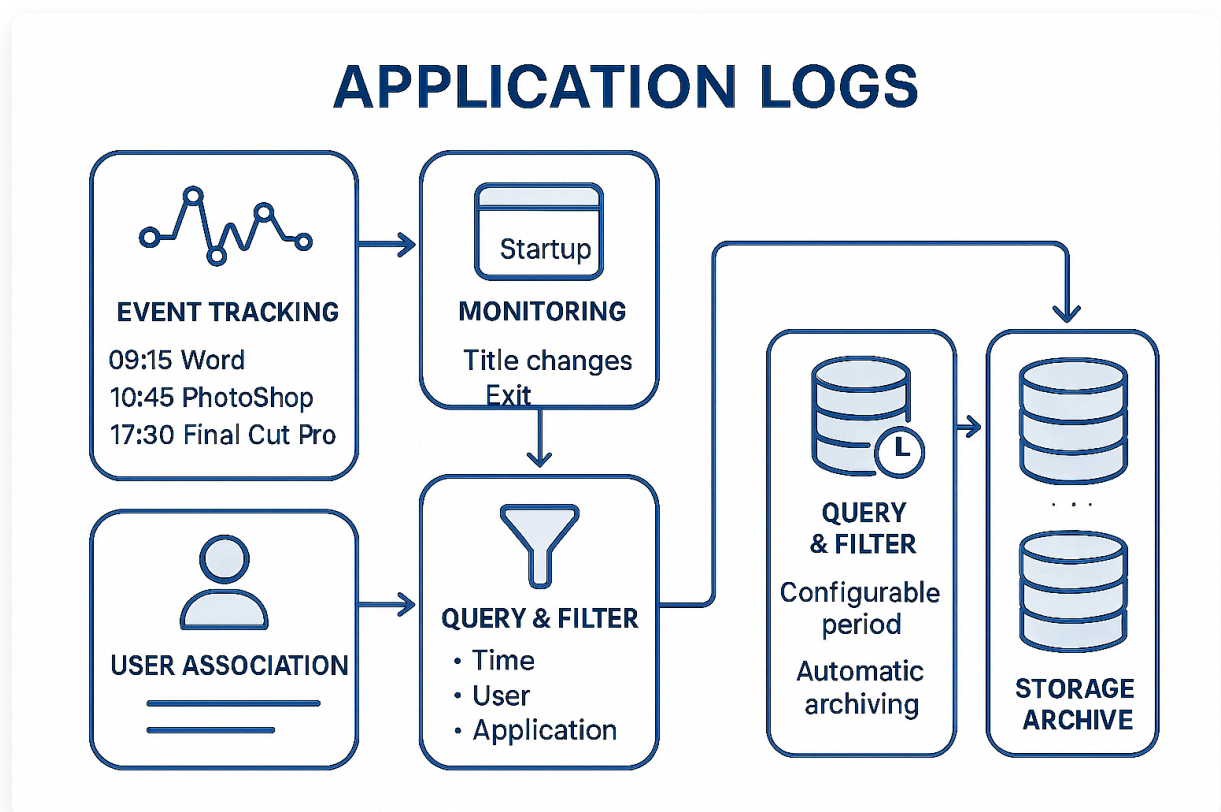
APPLICATION LOGS

EVENT TRACKING
09:15 Word
10:45 PhotoShop
17:30 Final Cut Pro

Startup
MONITORING
Title changes
Exit

USER ASSOCIATION

QUERY & FILTER
• Time
• User
• Application

QUERY & FILTER
Configurable period
Automatic archiving

. . .
STORAGE ARCHIVE